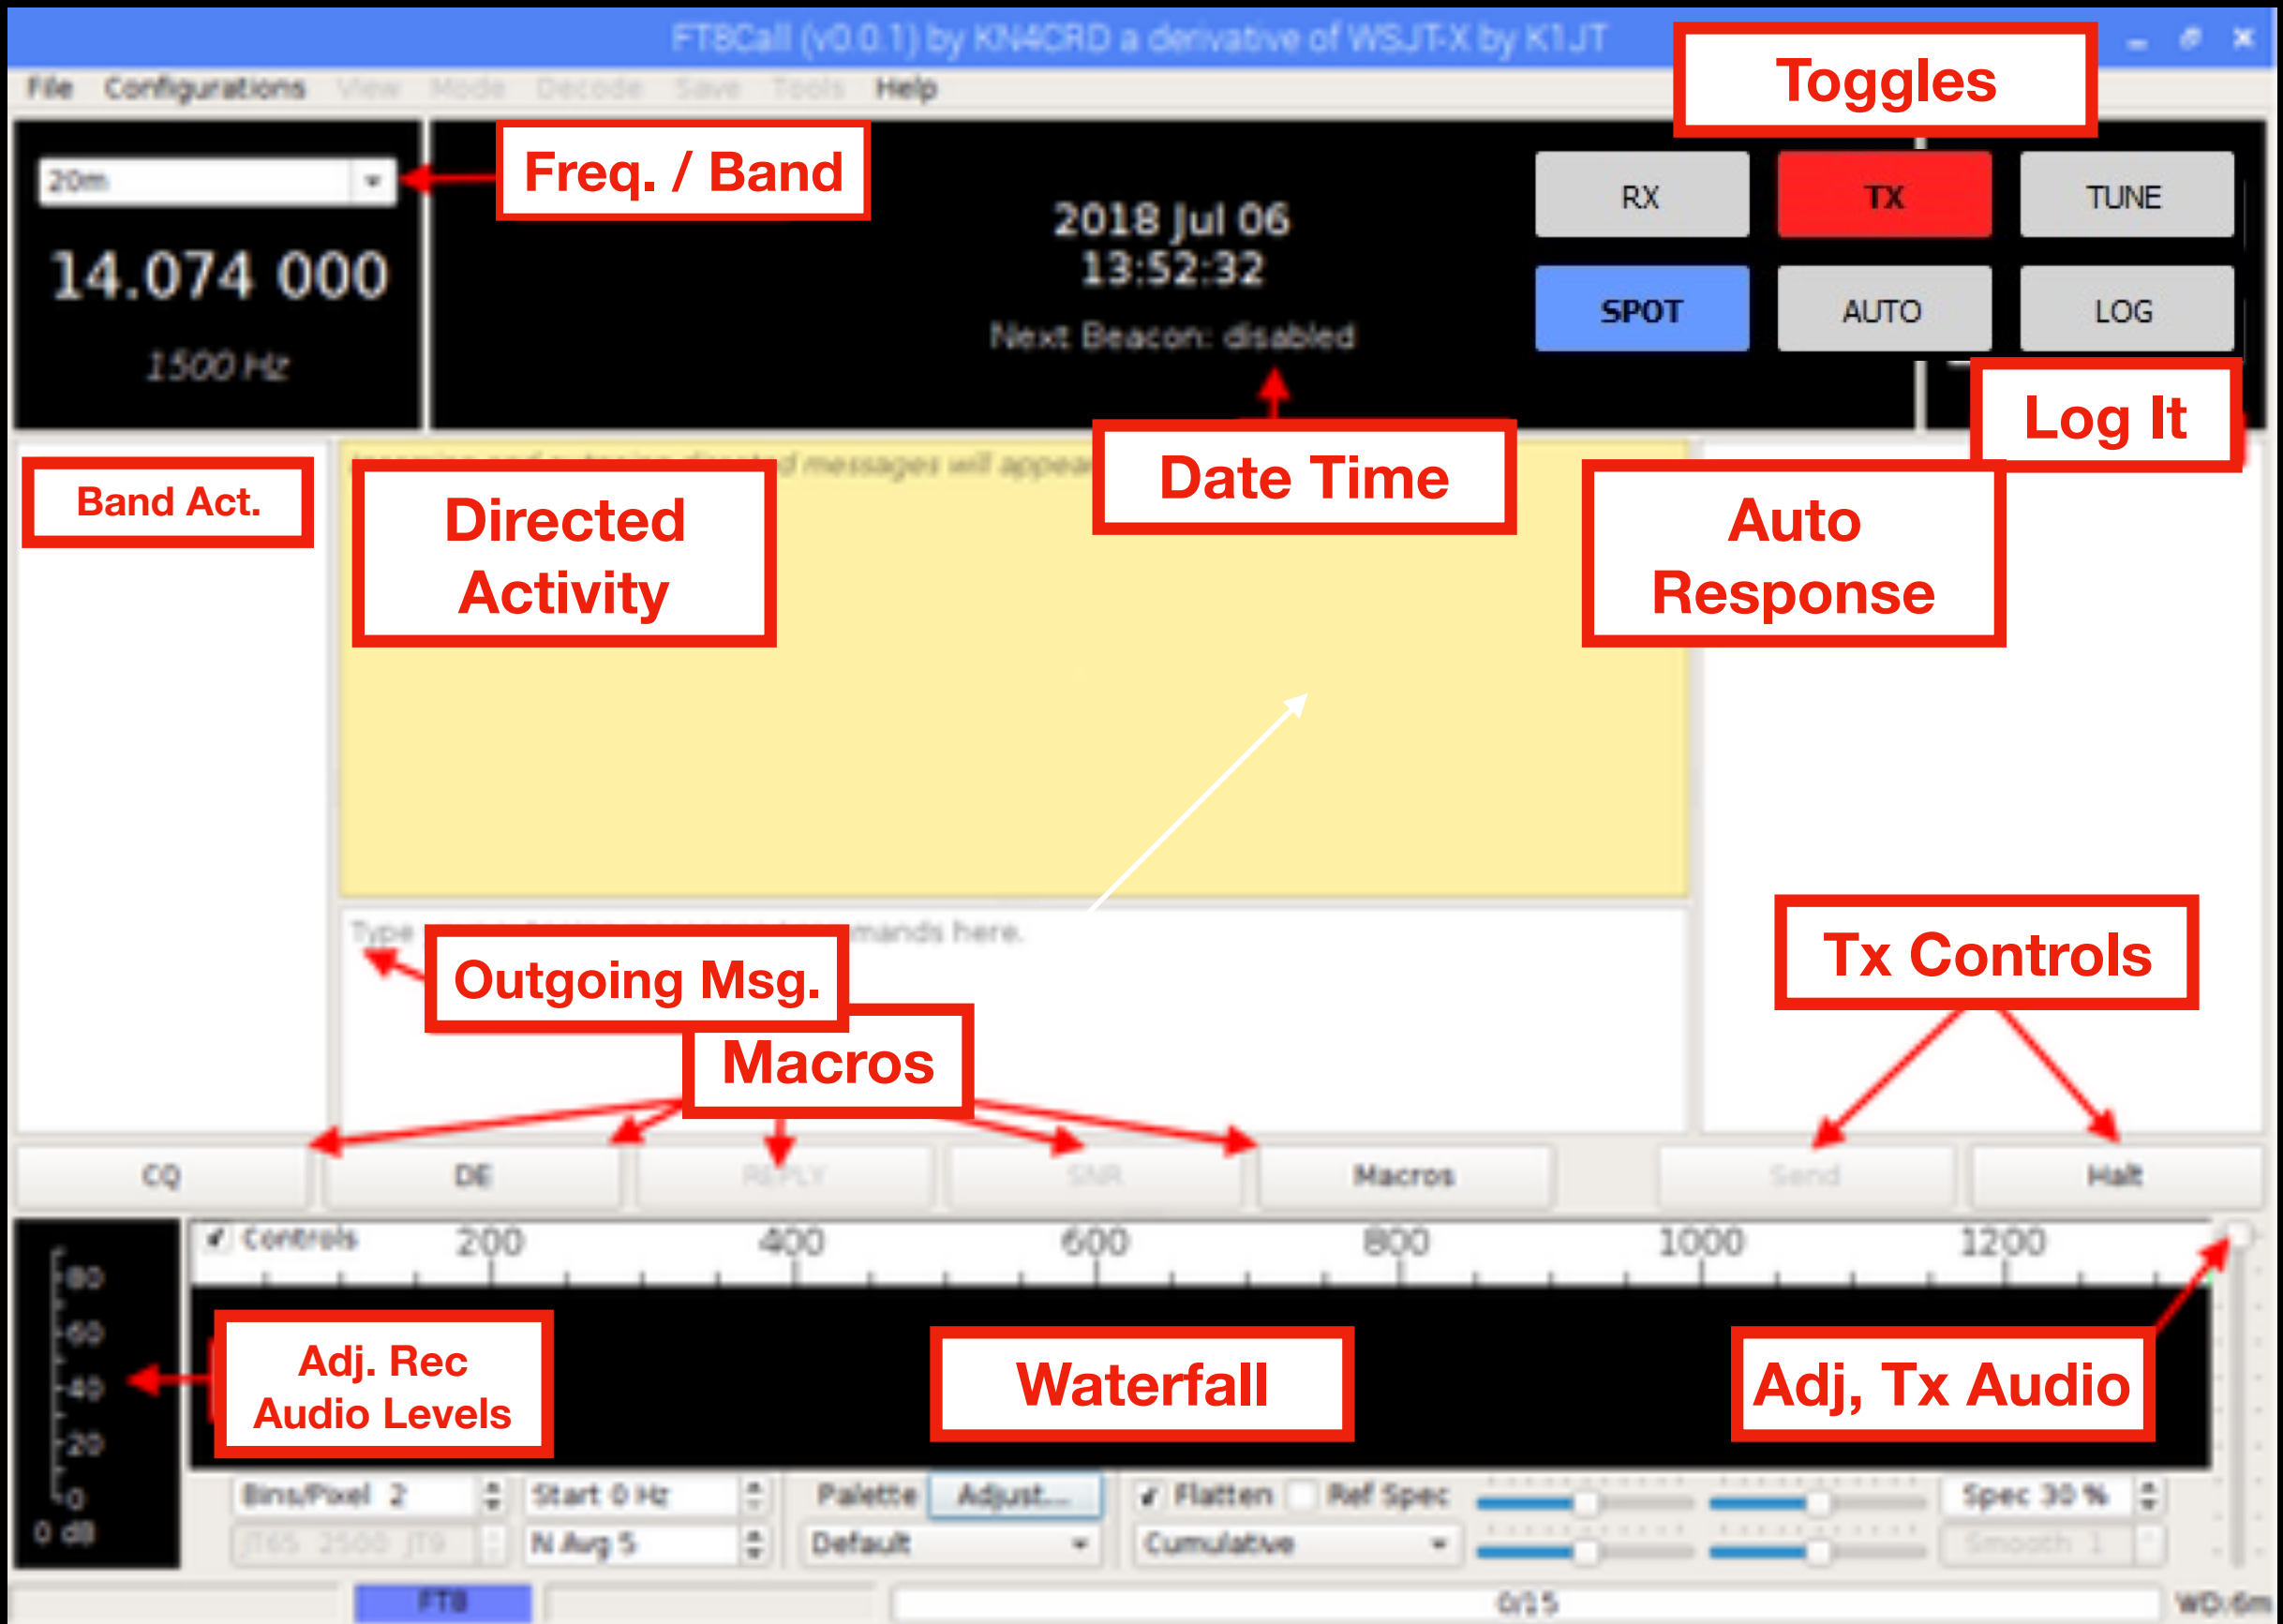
FT8Call (v0.0.1) by KN4CRD a derivative of WSJT-X by K1JT

File Configurations View Mode Decode Save Tools Help

Toggles

Freq. / Band

20m

14.074 000

1500 Hz

2018 Jul 06
13:52:32

Next Beacon: disabled

RX TX TUNE

SPOT AUTO LOG

Log It

Date Time

Band Act.

Directed Activity

Incoming and outgoing directed messages will appea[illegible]

Auto Response

Type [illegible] mands here.

Outgoing Msg.

Macros

Tx Controls

CQ DE REPLY SNR Macros Send Halt

Controls 200 400 600 800 1000 1200

80 60 40 20 0 0 dB

Adj. Rec Audio Levels

Waterfall

Adj, Tx Audio

Bins/Pixel 2 Start 0 Hz Palette Adjust... Flatten Ref Spec Spec 30 %

JT65 2500 JT9 N Avg 5 Default Cumulative Smooth 1

FT8 0/15 WD:6m